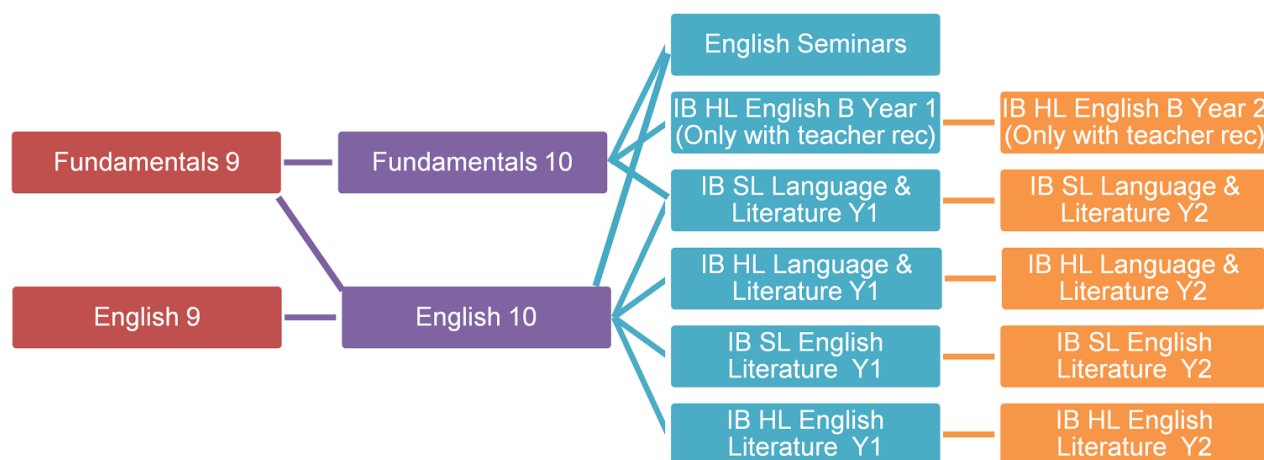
Fundamentals 9

English 9

Fundamentals 10

English 10

English Seminars

IB HL English B Year 1 (Only with teacher rec)

IB SL Language & Literature Y1

IB HL Language & Literature Y1

IB SL English Literature Y1

IB HL English Literature Y1

IB HL English B Year 2 (Only with teacher rec)

IB SL Language & Literature Y2

IB HL Language & Literature Y2

IB SL English Literature Y2

IB HL English Literature Y2